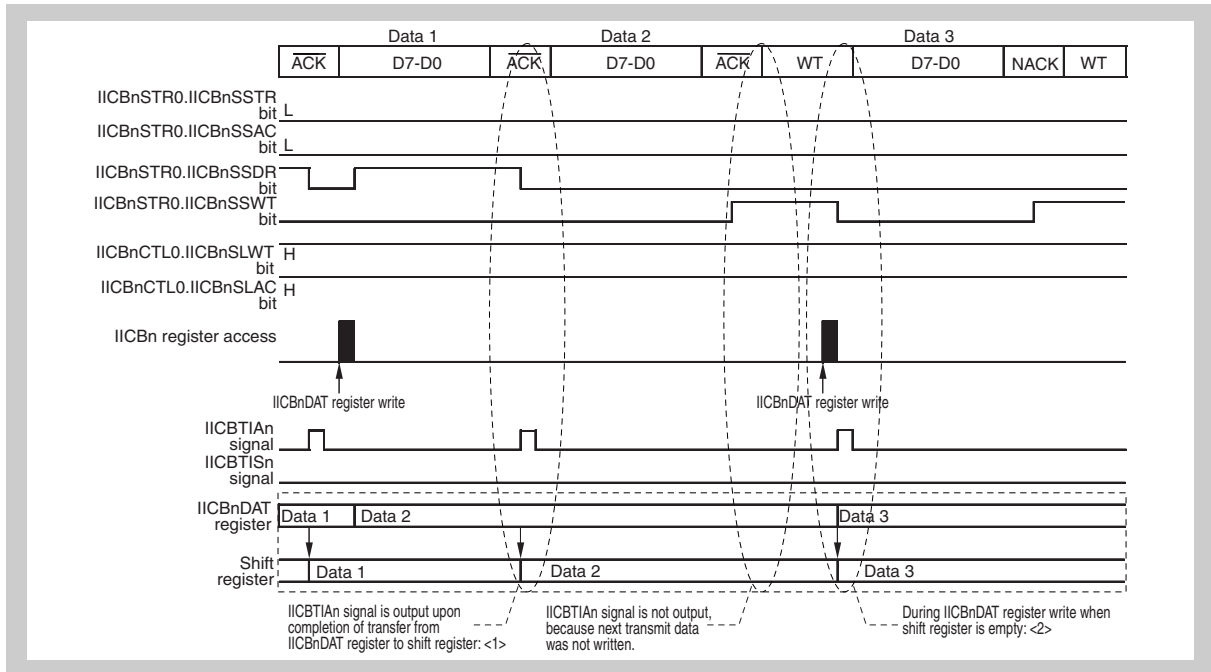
Data 1 | Data 2 | Data 3

$\overline{ACK}$ | D7-D0 | $\overline{ACK}$ | D7-D0 | $\overline{ACK}$ | WT | D7-D0 | NACK | WT

IICBnSTR0.IICBnSSTR bit L

IICBnSTR0.IICBnSSAC bit L

IICBnSTR0.IICBnSSDR bit

IICBnSTR0.IICBnSSWT bit

IICBnCTL0.IICBnSLWT bit H

IICBnCTL0.IICBnSLAC bit H

IICBn register access

IICBnDAT register write

IICBnDAT register write

IICBTIAn signal

IICBTISn signal

IICBnDAT register

Data 1

Data 2

Data 3

Shift register

Data 1

Data 2

Data 3

IICBTIAn signal is output upon completion of transfer from IICBnDAT register to shift register: <1>

IICBTIAn signal is not output, because next transmit data was not written.

During IICBnDAT register write when shift register is empty: <2>